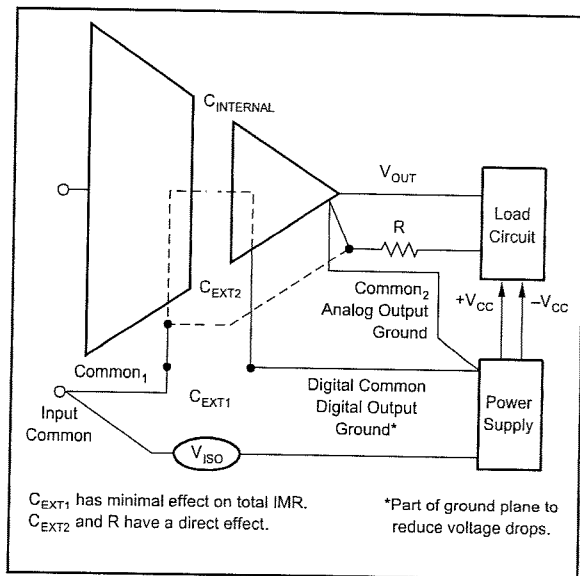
$C_{INTERNAL}$

$V_{OUT}$

Load Circuit

R

$C_{EXT2}$

Common$_2$ Analog Output Ground

$+V_{CC}$

$-V_{CC}$

Common$_1$

$C_{EXT1}$

Digital Common Digital Output Ground*

Power Supply

Input Common

$V_{ISO}$

$C_{EXT1}$ has minimal effect on total IMR. $C_{EXT2}$ and R have a direct effect.

*Part of ground plane to reduce voltage drops.